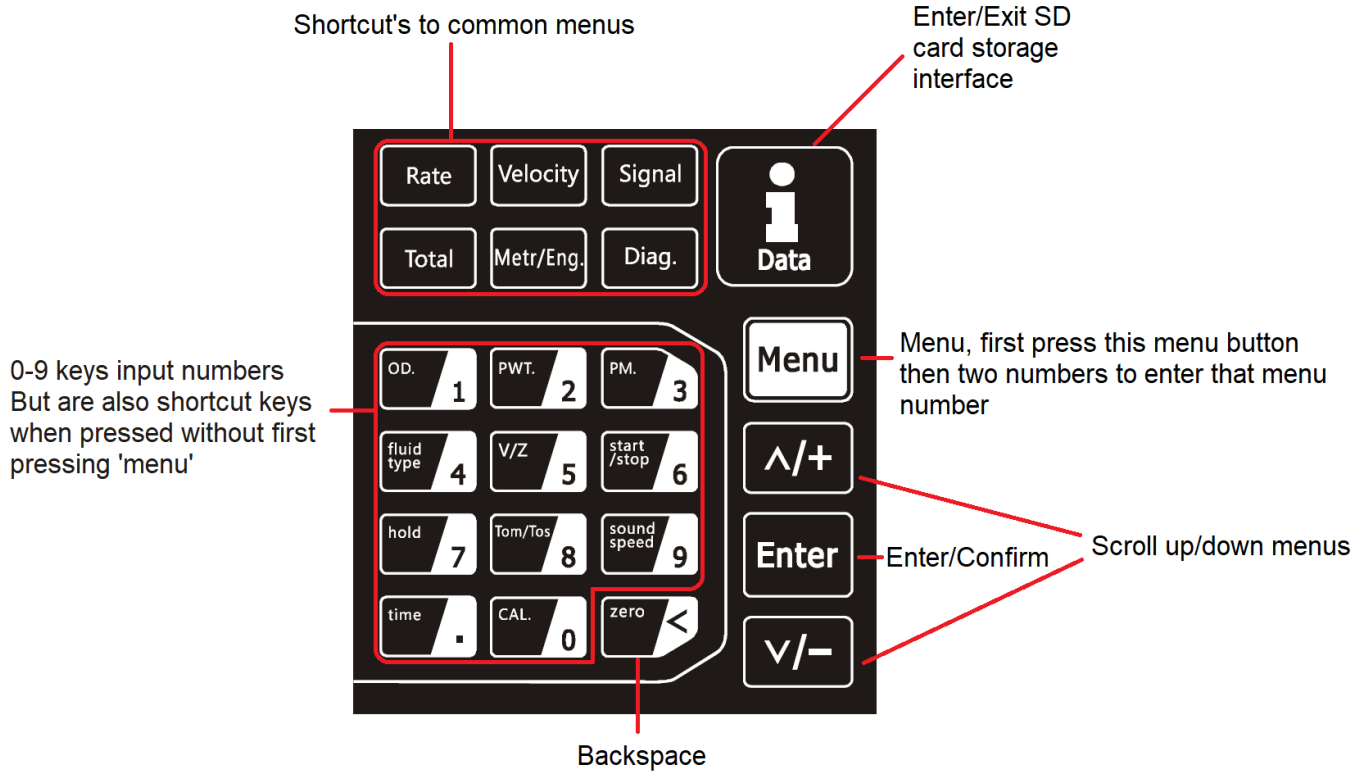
Shortcut's to common menus

Enter/Exit SD card storage interface

Rate
Velocity
Signal
Total
Metr/Eng.
Diag.

Data

0-9 keys input numbers But are also shortcut keys when pressed without first pressing 'menu'

Menu

Menu, first press this menu button then two numbers to enter that menu number

OD. 1
PWT. 2
PM. 3
fluid type 4
V/Z 5
start /stop 6
hold 7
Tom/Tos 8
sound speed 9
time .
CAL. 0
zero <

∧/+

Enter

Enter/Confirm

Scroll up/down menus

∨/−

Backspace